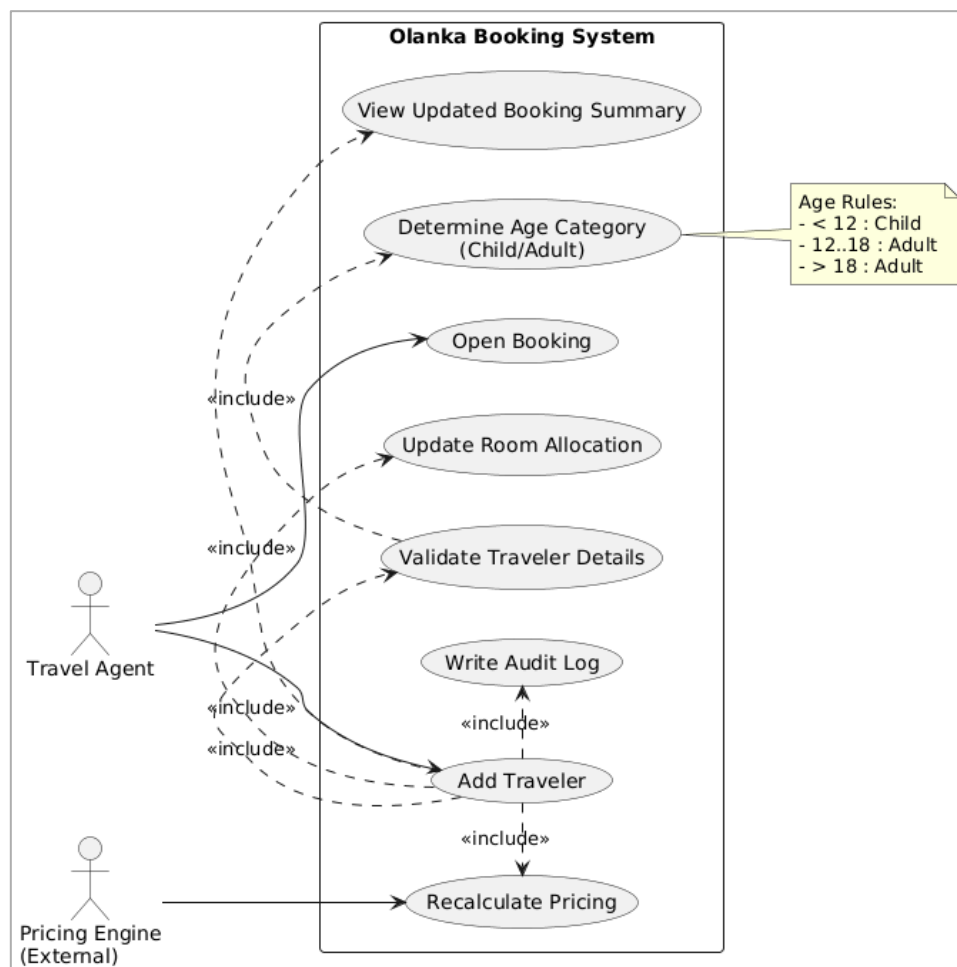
Olanka Booking System

View Updated Booking Summary

Determine Age Category (Child/Adult)

Age Rules:
- < 12 : Child
- 12..18 : Adult
- > 18 : Adult

Open Booking

«include»

Update Room Allocation

«include»

Validate Traveler Details

Travel Agent

Write Audit Log

«include»

«include»

«include»

Add Traveler

«include»

Pricing Engine (External)

Recalculate Pricing